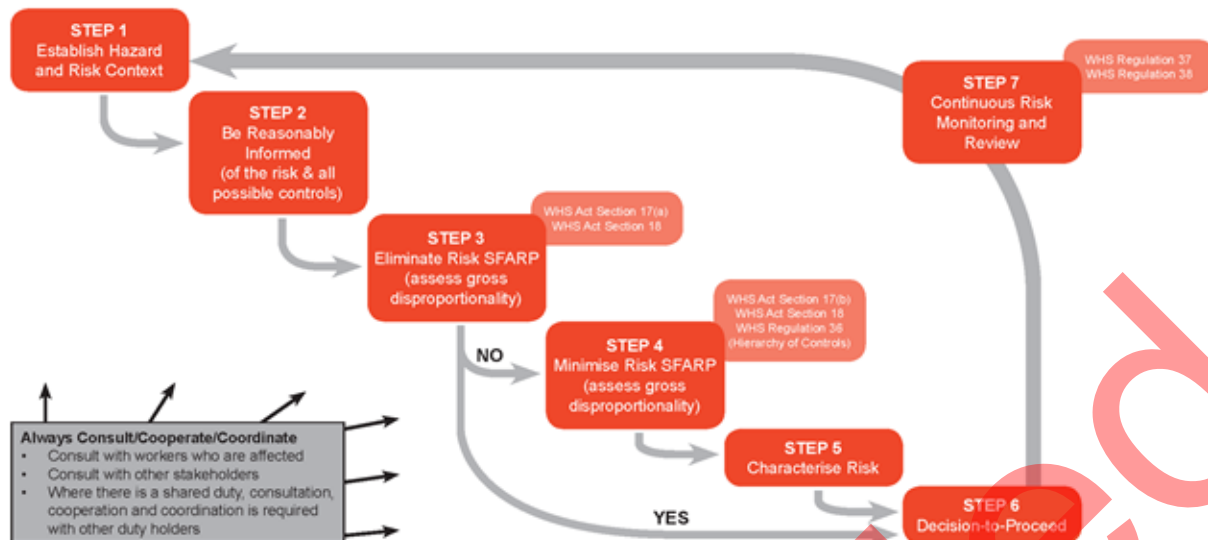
STEP 1
Establish Hazard and Risk Context

STEP 2
Be Reasonably Informed (of the risk & all possible controls)

WHS Act Section 17(a)
WHS Act Section 18

STEP 3
Eliminate Risk SFARP (assess gross disproportionality)

WHS Act Section 17(b)
WHS Act Section 18
WHS Regulation 36
(Hierarchy of Controls)

NO

STEP 4
Minimise Risk SFARP (assess gross disproportionality)

STEP 5
Characterise Risk

YES

STEP 6
Decision-to-Proceed

WHS Regulation 37
WHS Regulation 38

STEP 7
Continuous Risk Monitoring and Review

Always Consult/Cooperate/Coordinate
• Consult with workers who are affected
• Consult with other stakeholders
• Where there is a shared duty, consultation, cooperation and coordination is required with other duty holders